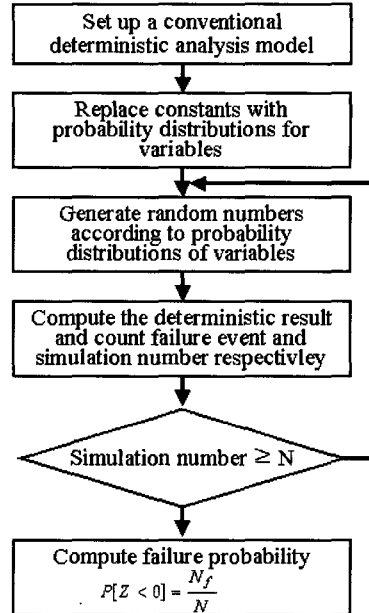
Set up a conventional deterministic analysis model

Replace constants with probability distributions for variables

Generate random numbers according to probability distributions of variables

Compute the deterministic result and count failure event and simulation number respectivley

Simulation number $\geq$ N

Compute failure probability
$P[Z < 0] = \frac{N_f}{N}$